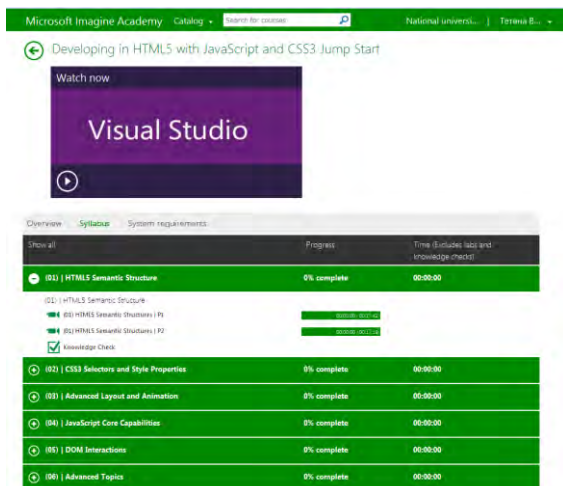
Microsoft Imagine Academy Catalog ▾ Search for courses National universi... | Тетяна В... ▾

Developing in HTML5 with JavaScript and CSS3 Jump Start

Watch now

Visual Studio

Overview Syllabus System requirements

| Show all | Progress | Time (Excludes labs and knowledge checks) |
|---|---|---|
| (01) \| HTML5 Semantic Structure | 0% complete | 00:00:00 |
| (01) \| HTML5 Semantic Structure | | |
| (01) HTML5 Semantic Structures \| P1 | 00:00:00 / 00:27:42 | |
| (01) HTML5 Semantic Structures \| P2 | 00:00:00 / 00:27:18 | |
| Knowledge Check | | |
| (02) \| CSS3 Selectors and Style Properties | 0% complete | 00:00:00 |
| (03) \| Advanced Layout and Animation | 0% complete | 00:00:00 |
| (04) \| JavaScript Core Capabilities | 0% complete | 00:00:00 |
| (05) \| DOM Interactions | 0% complete | 00:00:00 |
| (06) \| Advanced Topics | 0% complete | 00:00:00 |